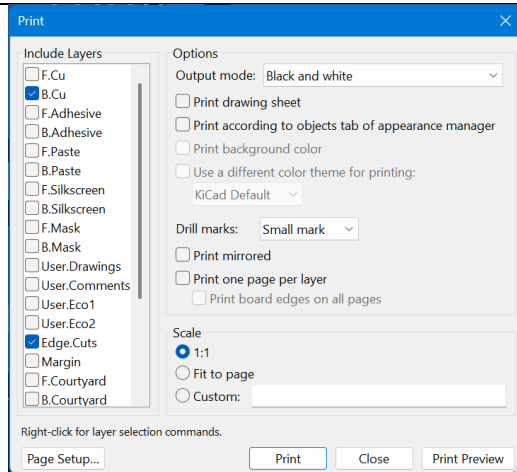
Print

Include Layers
F.Cu
B.Cu
F.Adhesive
B.Adhesive
F.Paste
B.Paste
F.Silkscreen
B.Silkscreen
F.Mask
B.Mask
User.Drawings
User.Comments
User.Eco1
User.Eco2
Edge.Cuts
Margin
F.Courtyard
B.Courtyard

Options
Output mode: Black and white
Print drawing sheet
Print according to objects tab of appearance manager
Print background color
Use a different color theme for printing:
KiCad Default
Drill marks: Small mark
Print mirrored
Print one page per layer
Print board edges on all pages

Scale
1:1
Fit to page
Custom:

Right-click for layer selection commands.

Page Setup... Print Close Print Preview